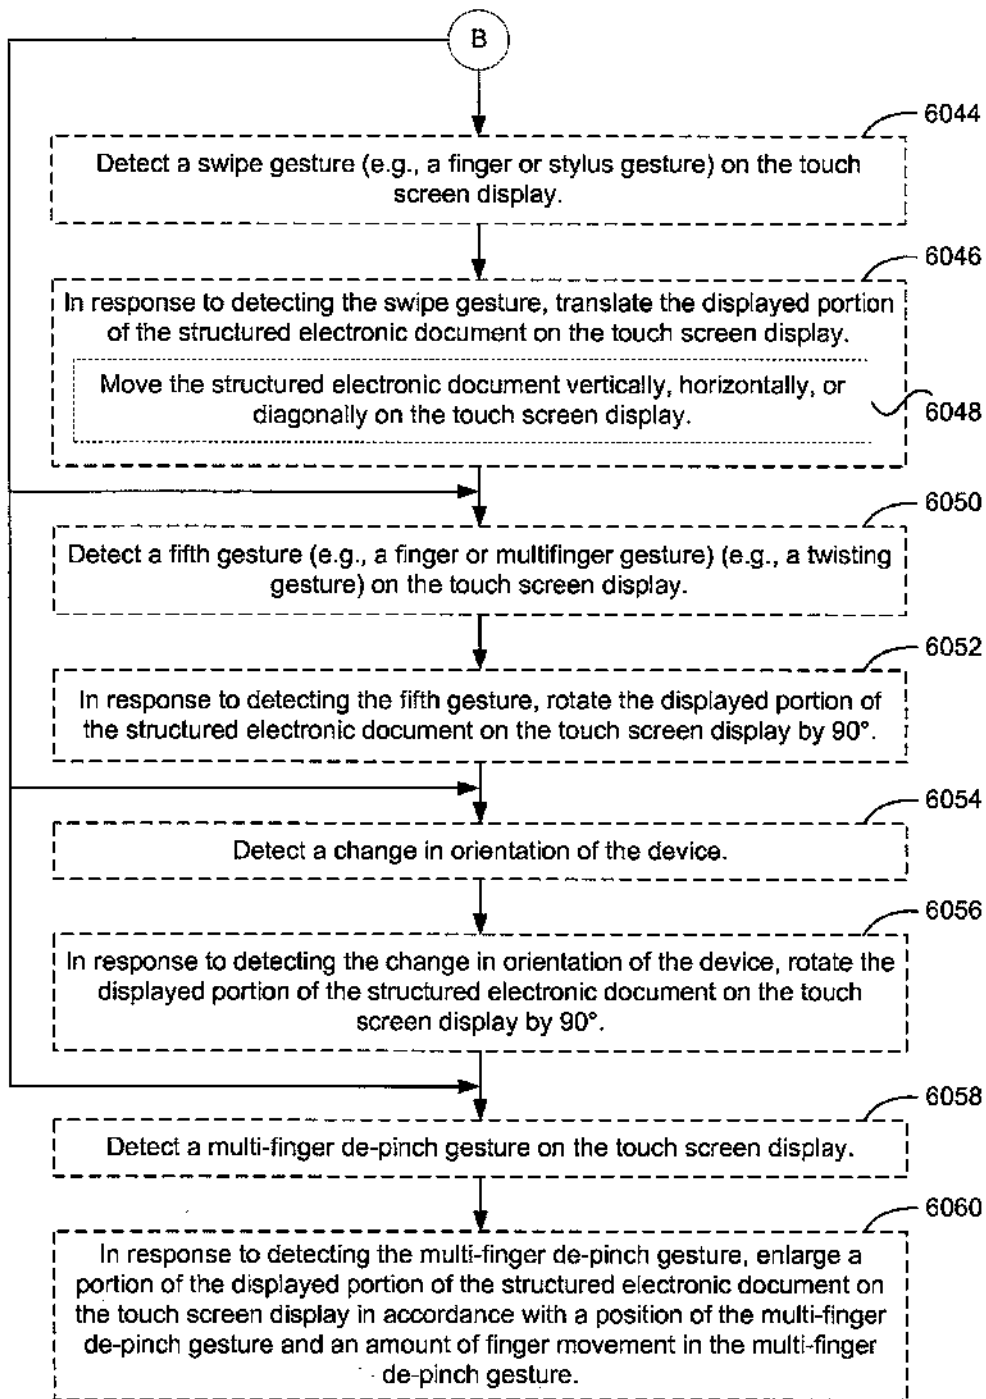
B

6044

Detect a swipe gesture (e.g., a finger or stylus gesture) on the touch screen display.

6046

In response to detecting the swipe gesture, translate the displayed portion of the structured electronic document on the touch screen display.

Move the structured electronic document vertically, horizontally, or diagonally on the touch screen display.

6048

6050

Detect a fifth gesture (e.g., a finger or multifinger gesture) (e.g., a twisting gesture) on the touch screen display.

6052

In response to detecting the fifth gesture, rotate the displayed portion of the structured electronic document on the touch screen display by 90°.

6054

Detect a change in orientation of the device.

6056

In response to detecting the change in orientation of the device, rotate the displayed portion of the structured electronic document on the touch screen display by 90°.

6058

Detect a multi-finger de-pinch gesture on the touch screen display.

6060

In response to detecting the multi-finger de-pinch gesture, enlarge a portion of the displayed portion of the structured electronic document on the touch screen display in accordance with a position of the multi-finger de-pinch gesture and an amount of finger movement in the multi-finger de-pinch gesture.